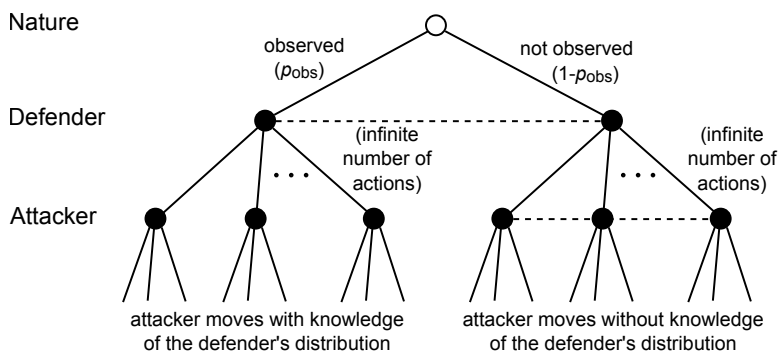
Nature

observed ($p_{obs}$)

not observed ($1-p_{obs}$)

Defender

(infinite number of actions)

(infinite number of actions)

Attacker

attacker moves with knowledge of the defender's distribution

attacker moves without knowledge of the defender's distribution